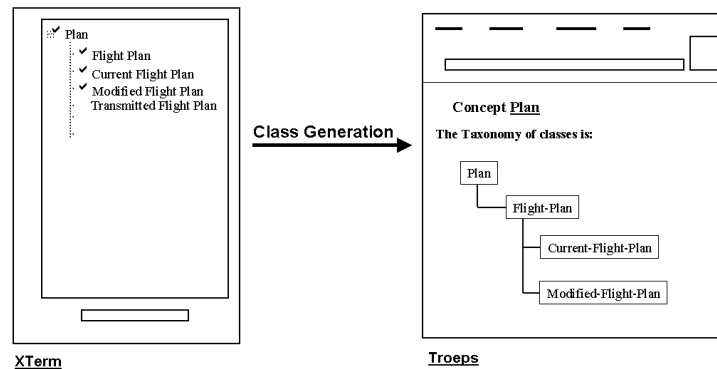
Plan
Flight Plan
Current Flight Plan
Modified Flight Plan
Transmitted Flight Plan

XTerm

Class Generation

Concept Plan
The Taxonomy of classes is:
Plan
Flight-Plan
Current-Flight-Plan
Modified-Flight-Plan

Troeps